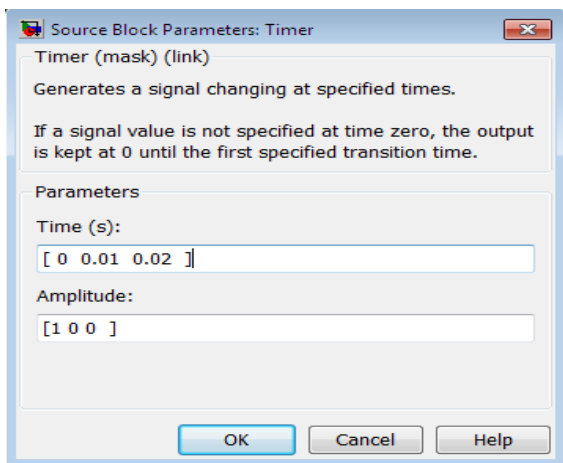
Source Block Parameters: Timer

Timer (mask) (link)

Generates a signal changing at specified times.

If a signal value is not specified at time zero, the output is kept at 0 until the first specified transition time.

Parameters

Time (s):

[ 0 0.01 0.02 ]

Amplitude:

[1 0 0 ]

OK Cancel Help